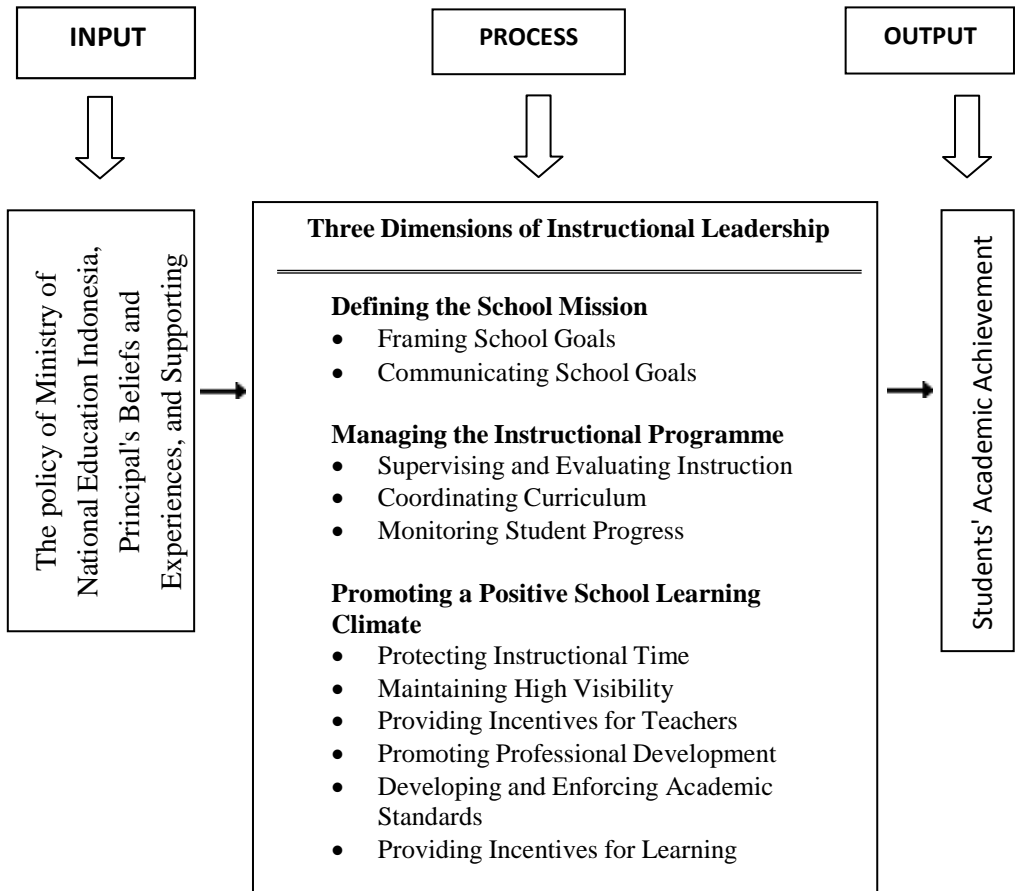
INPUT

PROCESS

OUTPUT

The policy of Ministry of National Education Indonesia, Principal's Beliefs and Experiences, and Supporting

Three Dimensions of Instructional Leadership

Defining the School Mission
- Framing School Goals
- Communicating School Goals

Managing the Instructional Programme
- Supervising and Evaluating Instruction
- Coordinating Curriculum
- Monitoring Student Progress

Promoting a Positive School Learning Climate
- Protecting Instructional Time
- Maintaining High Visibility
- Providing Incentives for Teachers
- Promoting Professional Development
- Developing and Enforcing Academic Standards
- Providing Incentives for Learning

Students' Academic Achievement